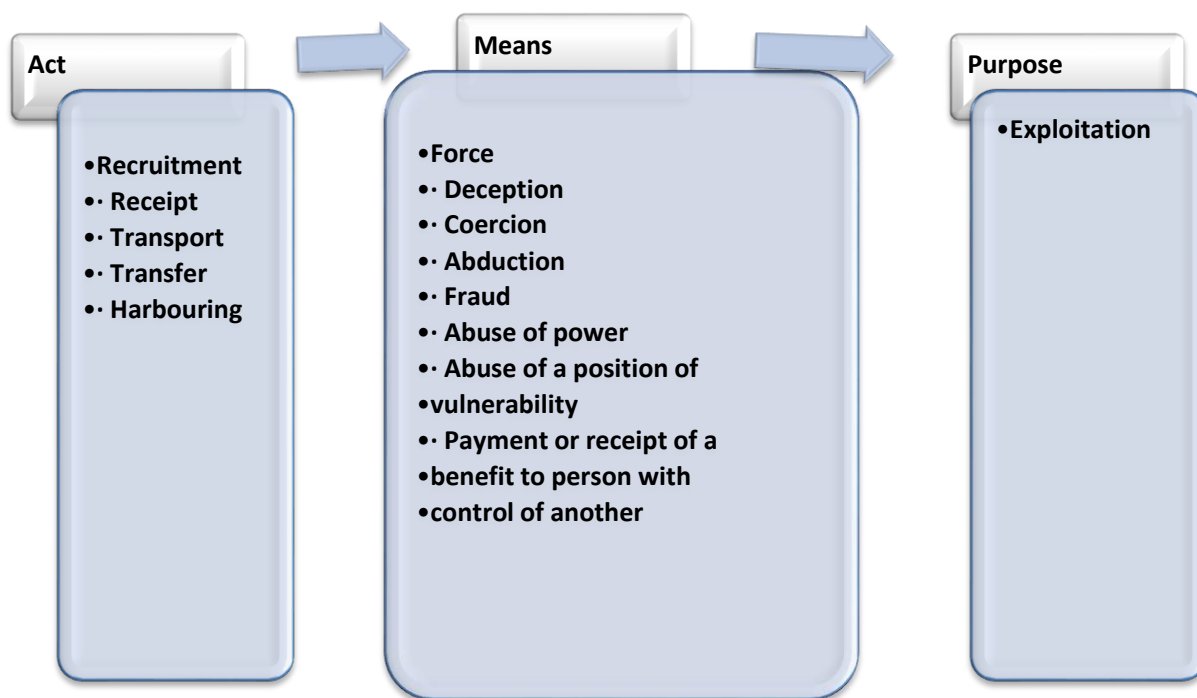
Act

•Recruitment
•· Receipt
•· Transport
•· Transfer
•· Harbouring

Means

•Force
•· Deception
•· Coercion
•· Abduction
•· Fraud
•· Abuse of power
•· Abuse of a position of
•vulnerability
•· Payment or receipt of a
•benefit to person with
•control of another

Purpose

•Exploitation